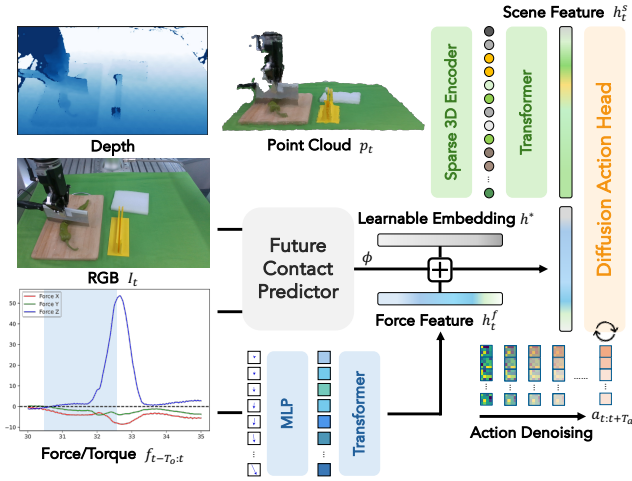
Depth

Point Cloud $p_t$

Sparse 3D Encoder

Transformer

Scene Feature $h_t^s$

Diffusion Action Head

RGB $I_t$

Future Contact Predictor

Learnable Embedding $h^*$

$\phi$

Force Feature $h_t^f$

Force X
Force Y
Force Z

50
40
30
20
10
0
-10

30 30.5 31 31.5 32 32.5 33 33.5 34 34.5 35

Force/Torque $f_{t-T_o:t}$

MLP

Transformer

Action Denoising

$a_{t:t+T_a}$